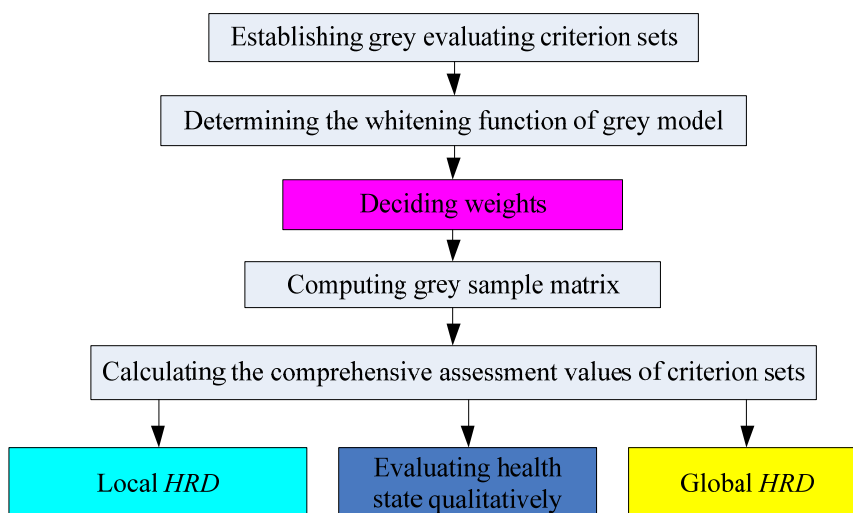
Establishing grey evaluating criterion sets

Determining the whitening function of grey model

Deciding weights

Computing grey sample matrix

Calculating the comprehensive assessment values of criterion sets

Local *HRD*

Evaluating health state qualitatively

Global *HRD*